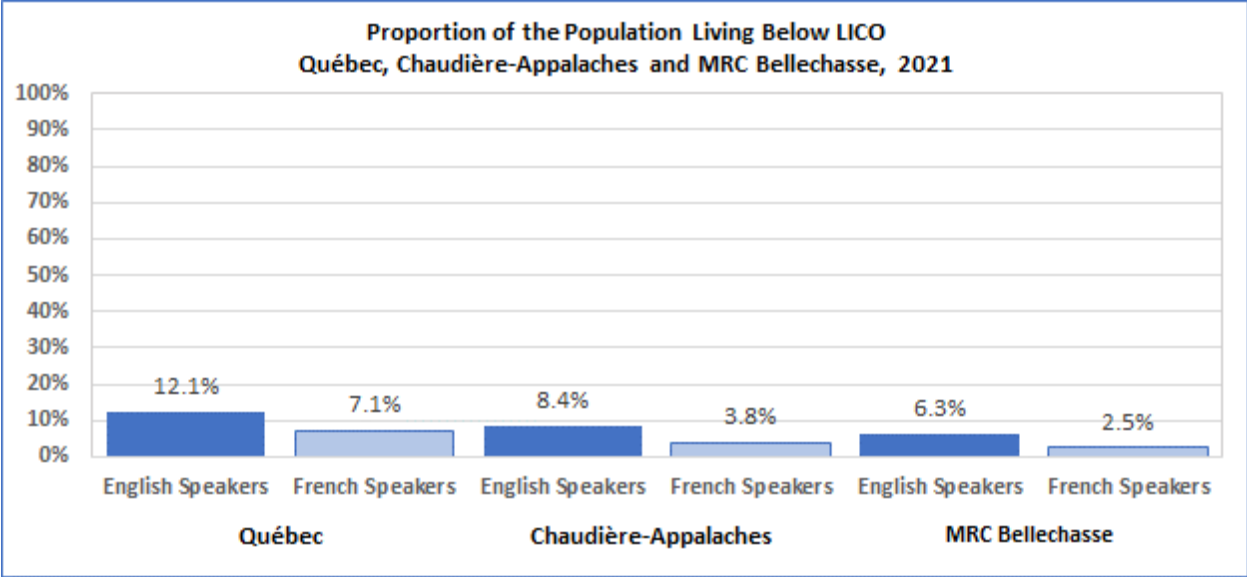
Proportion of the Population Living Below LICO
Québec, Chaudière-Appalaches and MRC Bellechasse, 2021

100%
90%
80%
70%
60%
50%
40%
30%
20%
10%
0%

12.1%
7.1%
8.4%
3.8%
6.3%
2.5%

English Speakers
French Speakers
English Speakers
French Speakers
English Speakers
French Speakers

Québec
Chaudière-Appalaches
MRC Bellechasse